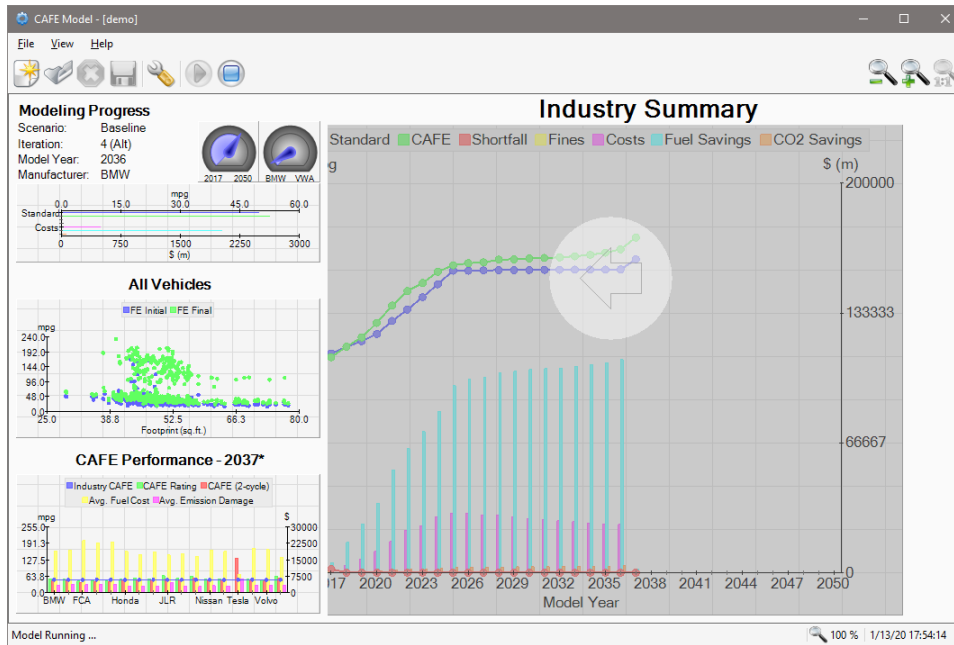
CAFE Model - [demo]

File View Help

Modeling Progress
Scenario: Baseline
Iteration: 4 (Alt)
Model Year: 2036
Manufacturer: BMW

2017 2050 BMW VWA

mpg
0.0 15.0 30.0 45.0 60.0
Standard
Costs
0 750 1500 2250 3000
$ (m)

All Vehicles
FE Initial FE Final
mpg
240.0
192.0
144.0
96.0
48.0
0.0
25.0 38.8 52.5 66.3 80.0
Footprint (sq.ft.)

CAFE Performance - 2037*
Industry CAFE CAFE Rating CAFE (2-cycle)
Avg. Fuel Cost Avg. Emission Damage
mpg $
255.0 30000
191.3 22500
127.5 15000
63.8 7500
0 0
BMW FCA Honda JLR Nissan Tesla Volvo

Industry Summary
Standard CAFE Shortfall Fines Costs Fuel Savings CO2 Savings
g $ (m)
200000
133333
66667
0
017 2020 2023 2026 2029 2032 2035 2038 2041 2044 2047 2050
Model Year

Model Running ...
100 % 1/13/20 17:54:14